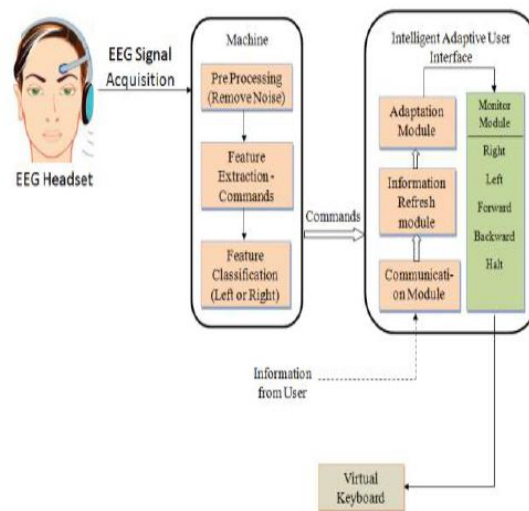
EEG Signal Acquisition

EEG Headset

Machine

Pre Processing (Remove Noise)

Feature Extraction - Commands

Feature Classification (Left or Right)

Commands

Intelligent Adaptive User Interface

Adaptation Module

Information Refresh module

Communication Module

Monitor Module

Right

Left

Forward

Backward

Halt

Information from User

Virtual Keyboard